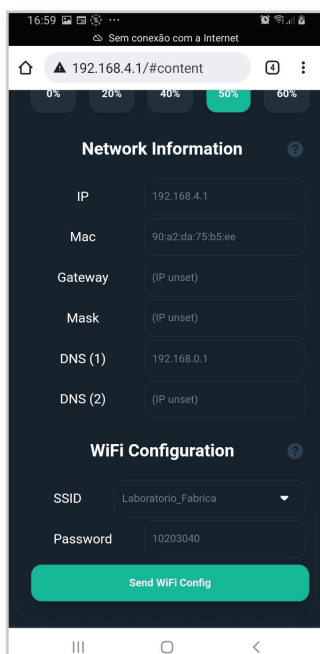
16:59 ···
Sem conexão com a Internet
192.168.4.1/#content
4

0%
20%
40%
50%
60%

Network Information
?

| IP | 192.168.4.1 |
|---|---|
| Mac | 90:a2:da:75:b5:ee |
| Gateway | (IP unset) |
| Mask | (IP unset) |
| DNS (1) | 192.168.0.1 |
| DNS (2) | (IP unset) |

WiFi Configuration
?

| SSID | Laboratorio_Fabrica |
|---|---|
| Password | 10203040 |

Send WiFi Config